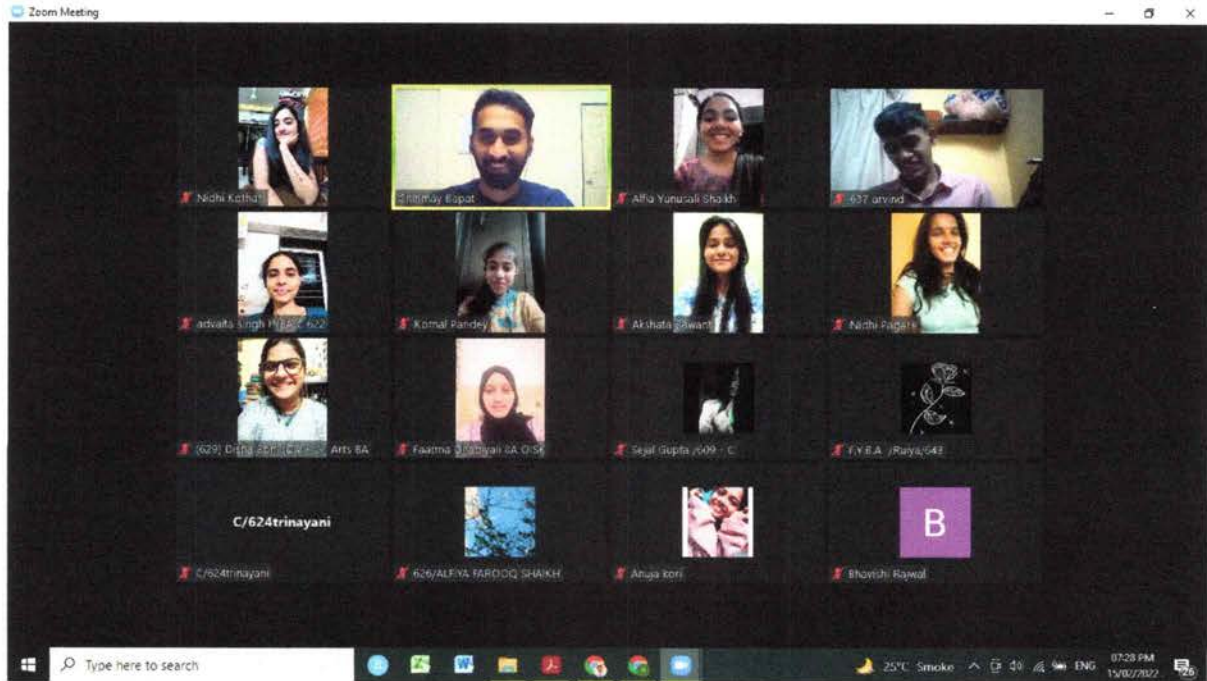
Zoom Meeting

Nidhi Kothari
Chinmay Bapat
Alfia Yunusali Shaikh
637 arvind
advaita singh FYBA C 622
Komal Pandey
Akshata Sawant
Nidhi Pagare
(629) Disha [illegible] Arts BA
Faatma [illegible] BA O 56
Sejal Gupta /609 - C
F.Y.B.A /Ruiya/643
C/624trinayani
C/624trinayani
626/ALFIYA FAROOQ SHAIKH
Anuja kori
B
Bhavishi Rajwal

Type here to search
25°C Smoke ENG 07:28 PM 15/02/2022
26